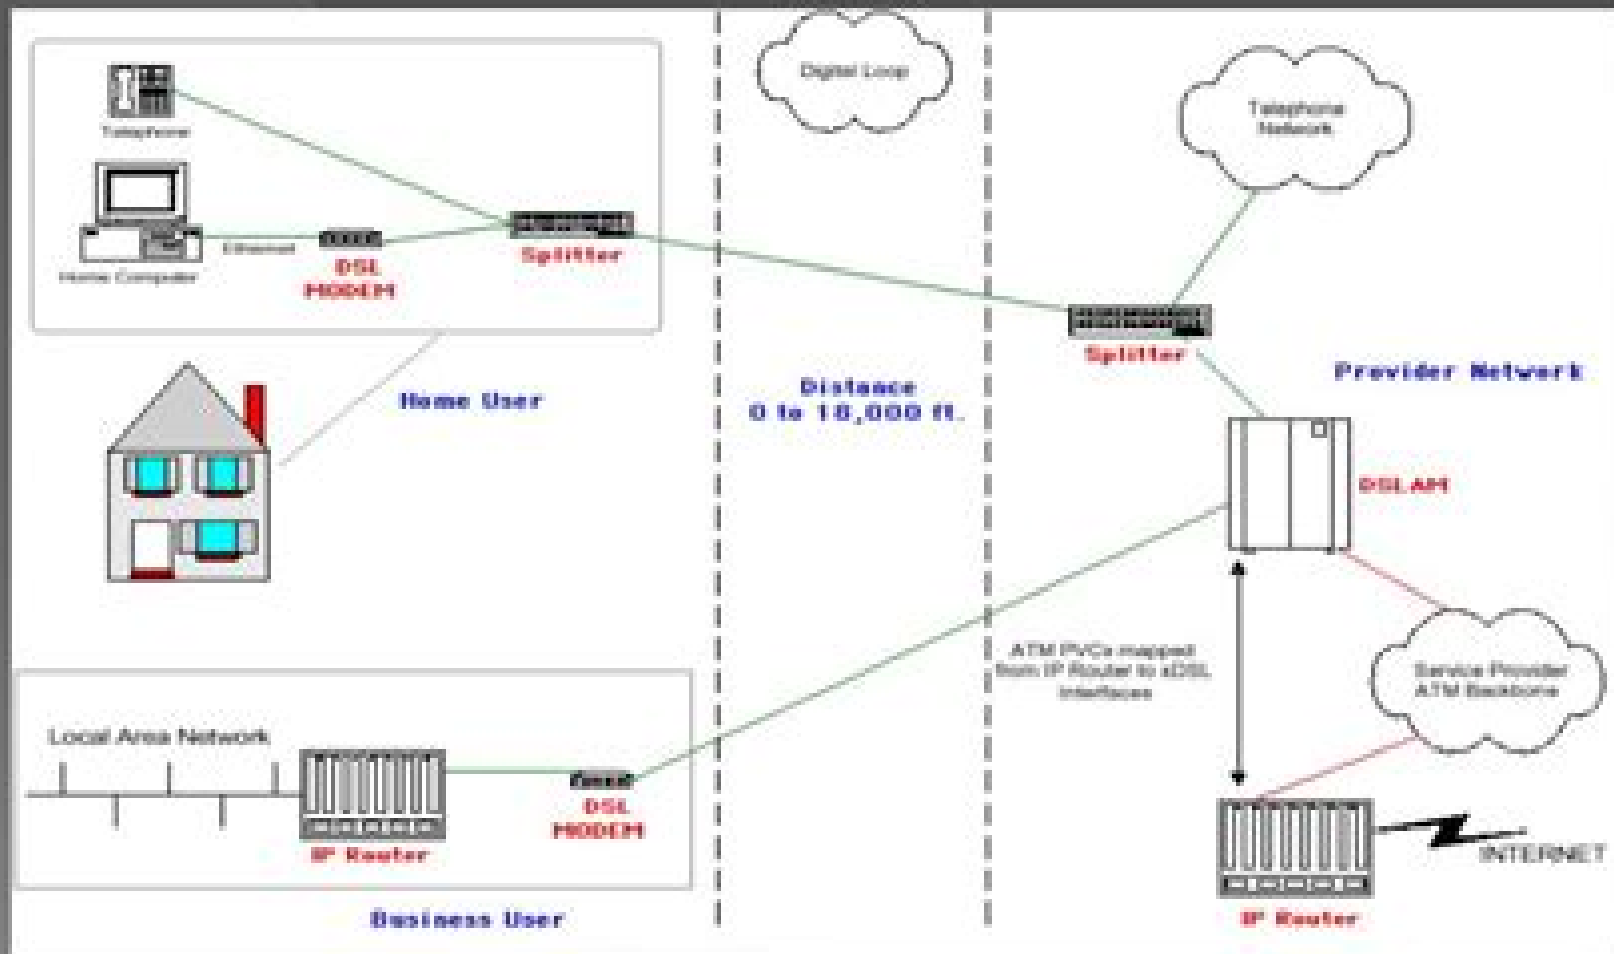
Digital Loop

Telephone

Home Computer

Ethernet

DSL MODEM

Splitter

Home User

Distance 0 to 18,000 ft.

Telephone Network

Splitter

Provider Network

DSLAM

ATM PVCs mapped from IP Router to xDSL interfaces

Service Provider ATM Backbone

Local Area Network

IP Router

DSL MODEM

Business User

INTERNET

IP Router